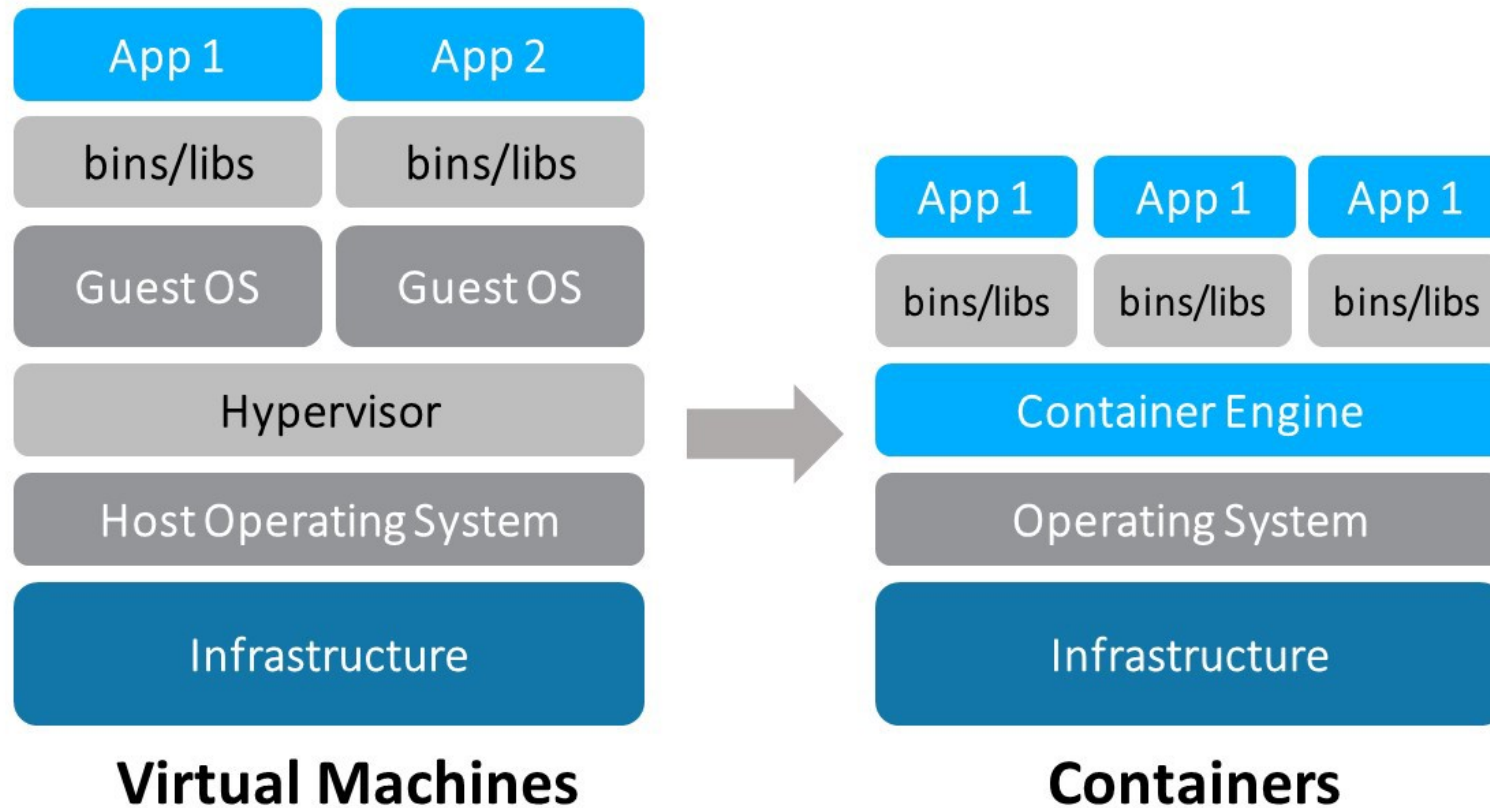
App 1
App 2
bins/libs
bins/libs
Guest OS
Guest OS
Hypervisor
Host Operating System
Infrastructure

Virtual Machines

App 1
App 1
App 1
bins/libs
bins/libs
bins/libs
Container Engine
Operating System
Infrastructure

Containers